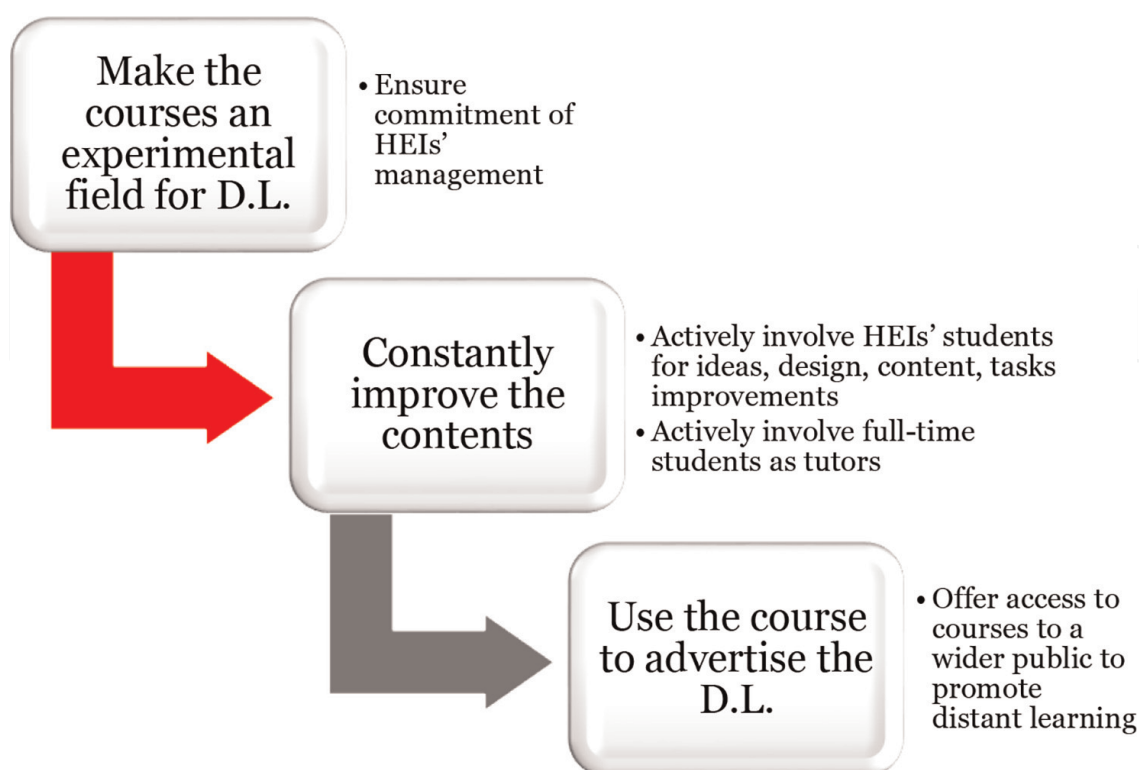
Make the courses an experimental field for D.L.

• Ensure commitment of HEIs' management

Constantly improve the contents

• Actively involve HEIs' students for ideas, design, content, tasks improvements
• Actively involve full-time students as tutors

Use the course to advertise the D.L.

• Offer access to courses to a wider public to promote distant learning